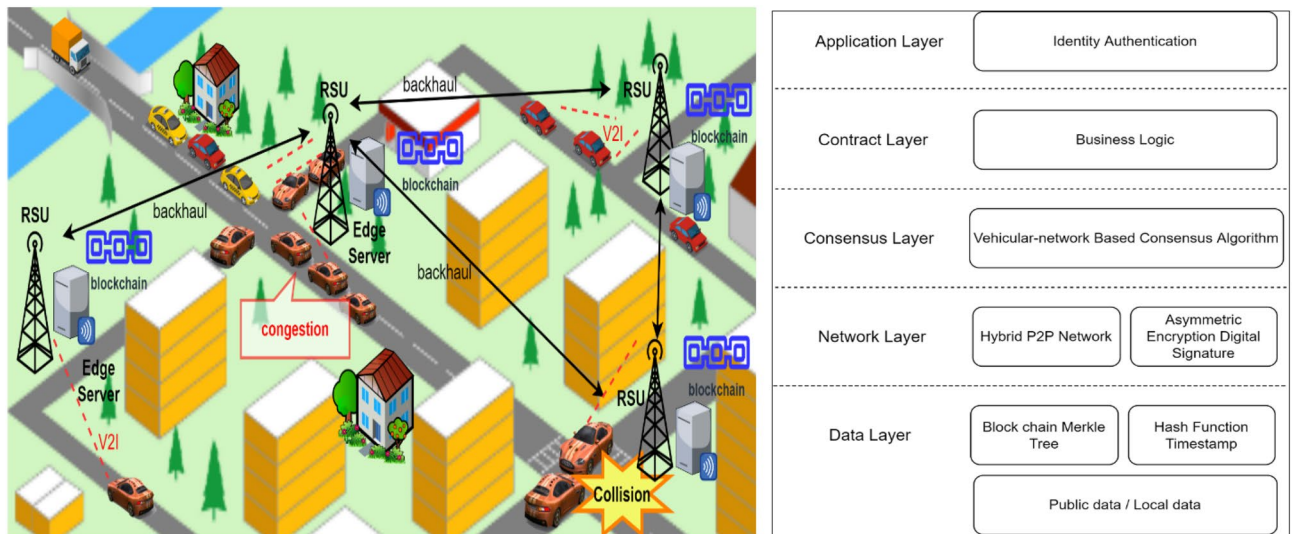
RSU
backhaul
RSU
V2I
blockchain
blockchain
blockchain
RSU
backhaul
Edge Server
blockchain
backhaul
congestion
Edge Server
V2I
blockchain
RSU
Collision

| Application Layer | Identity Authentication | |
|---|---|---|
| Contract Layer | Business Logic | |
| Consensus Layer | Vehicular-network Based Consensus Algorithm | |
| Network Layer | Hybrid P2P Network | Asymmetric Encryption Digital Signature |
| Data Layer | Block chain Merkle Tree | Hash Function Timestamp |
| | Public data / Local data | |